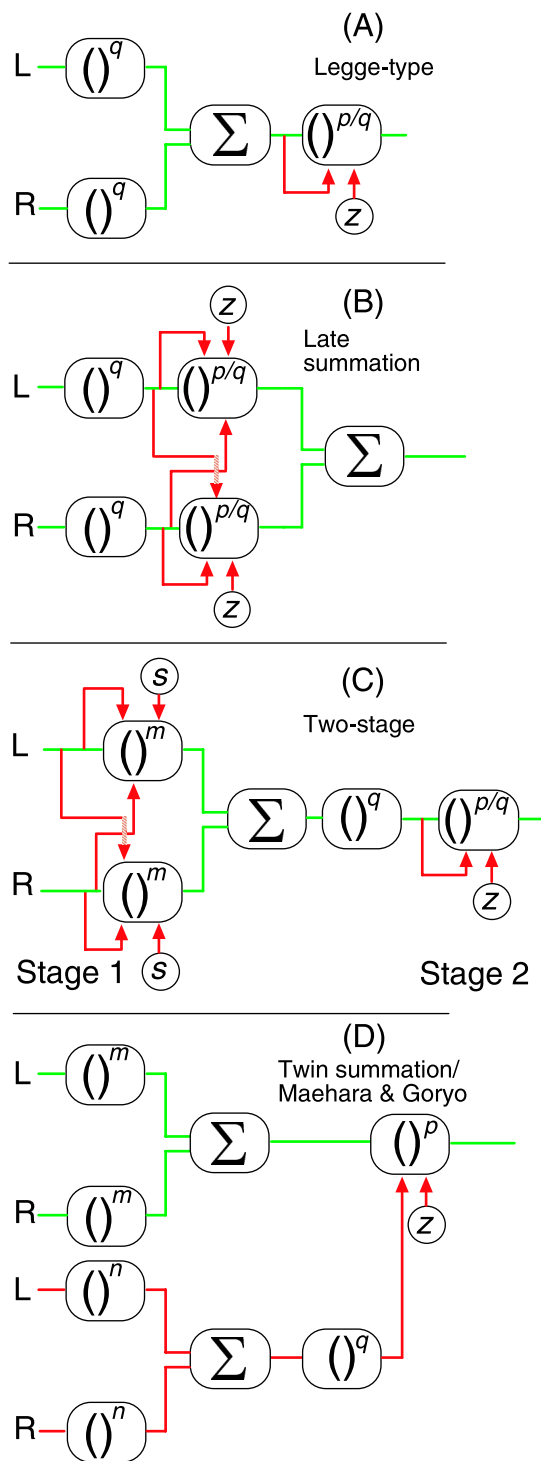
(A)
Legge-type
L $()^q$
R $()^q$
$\sum$
$()^{p/q}$
$z$

(B)
Late summation
$z$
L $()^q$
$()^{p/q}$
$\sum$
R $()^q$
$()^{p/q}$
$z$

(C)
Two-stage
$s$
L $()^m$
$\sum$
$()^q$
$()^{p/q}$
R $()^m$
$z$
$s$
Stage 1
Stage 2

(D)
Twin summation/ Maehara & Goryo
L $()^m$
$\sum$
$()^p$
R $()^m$
$z$
L $()^n$
$\sum$
$()^q$
R $()^n$